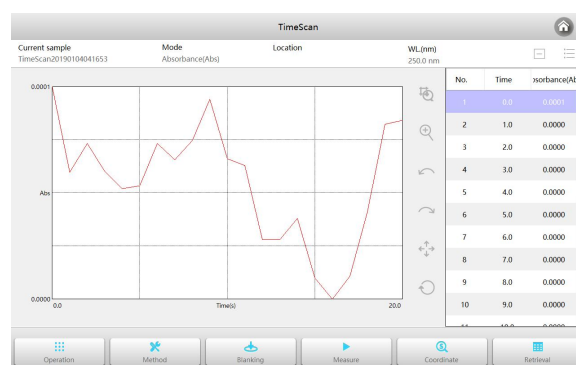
TimeScan

Current sample
TimeScan20190104041653

Mode
Absorbance(Abs)

Location

WL(nm)
250.0 nm

0.0001

Abs

0.0000
0.0
Time(s)
20.0

| No. | Time | ɔsorbance(Ab |
|---|---|---|
| 1 | 0.0 | 0.0001 |
| 2 | 1.0 | 0.0000 |
| 3 | 2.0 | 0.0000 |
| 4 | 3.0 | 0.0000 |
| 5 | 4.0 | 0.0000 |
| 6 | 5.0 | 0.0000 |
| 7 | 6.0 | 0.0000 |
| 8 | 7.0 | 0.0000 |
| 9 | 8.0 | 0.0000 |
| 10 | 9.0 | 0.0000 |
| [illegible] | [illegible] | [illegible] |

Operation
Method
Blanking
Measure
Coordinate
Retrieval